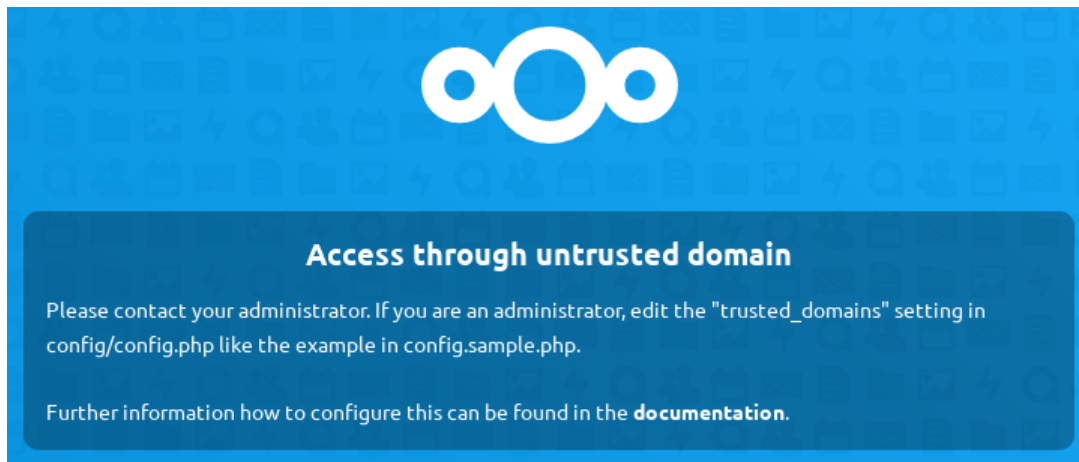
Access through untrusted domain

Please contact your administrator. If you are an administrator, edit the "trusted_domains" setting in config/config.php like the example in config.sample.php.

Further information how to configure this can be found in the **documentation**.